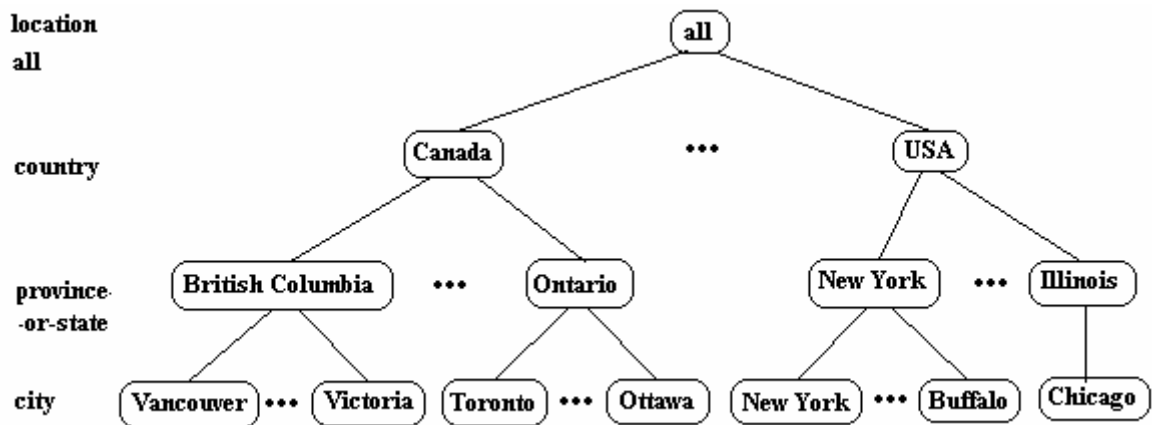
location
all

all

country

Canada

•••

USA

province-or-state

British Columbia

•••

Ontario

New York

•••

Illinois

city

Vancouver

•••

Victoria

Toronto

•••

Ottawa

New York

•••

Buffalo

Chicago